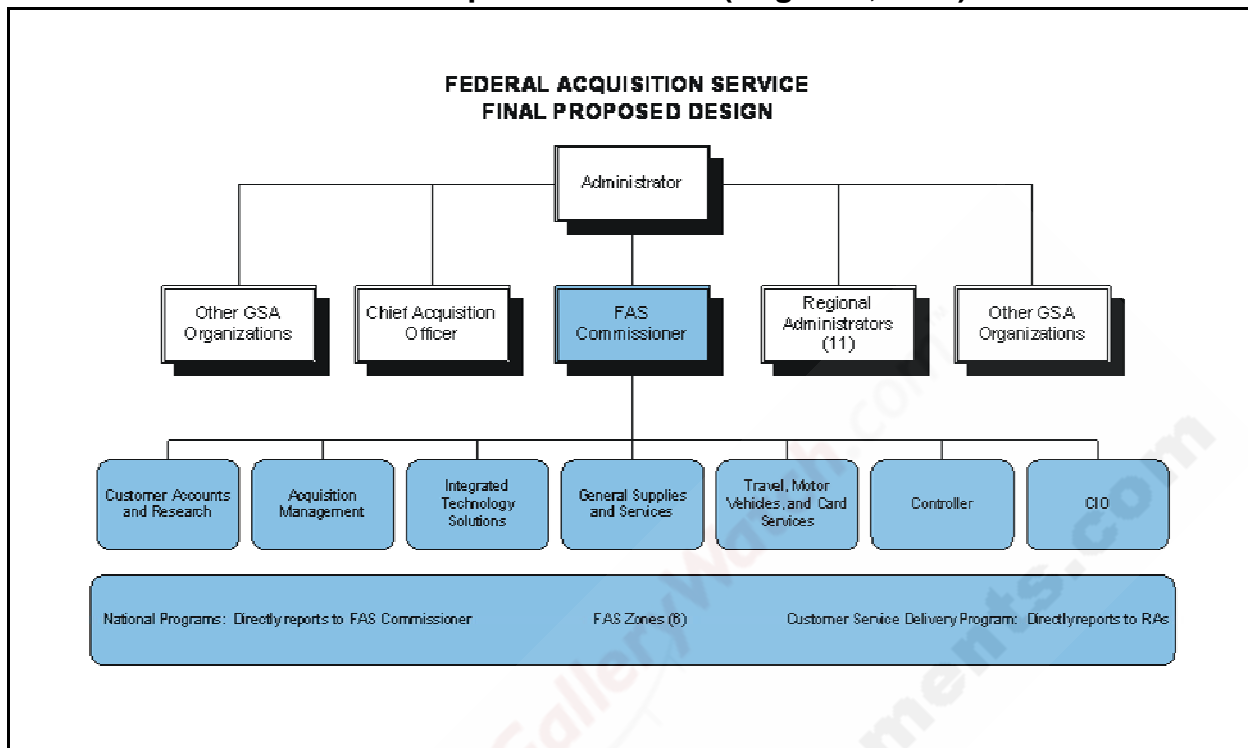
FEDERAL ACQUISITION SERVICE
FINAL PROPOSED DESIGN

Administrator

Other GSA Organizations

Chief Acquisition Officer

FAS Commissioner

Regional Administrators (11)

Other GSA Organizations

Customer Accounts and Research

Aquisition Management

Integrated Technology Solutions

General Supplies and Services

Travel, Motor Vehicles, and Card Services

Controller

CIO

National Programs: Directly reports to FAS Commissioner

FAS Zones (6)

Customer Service Delivery Program: Directlyreports to RAs